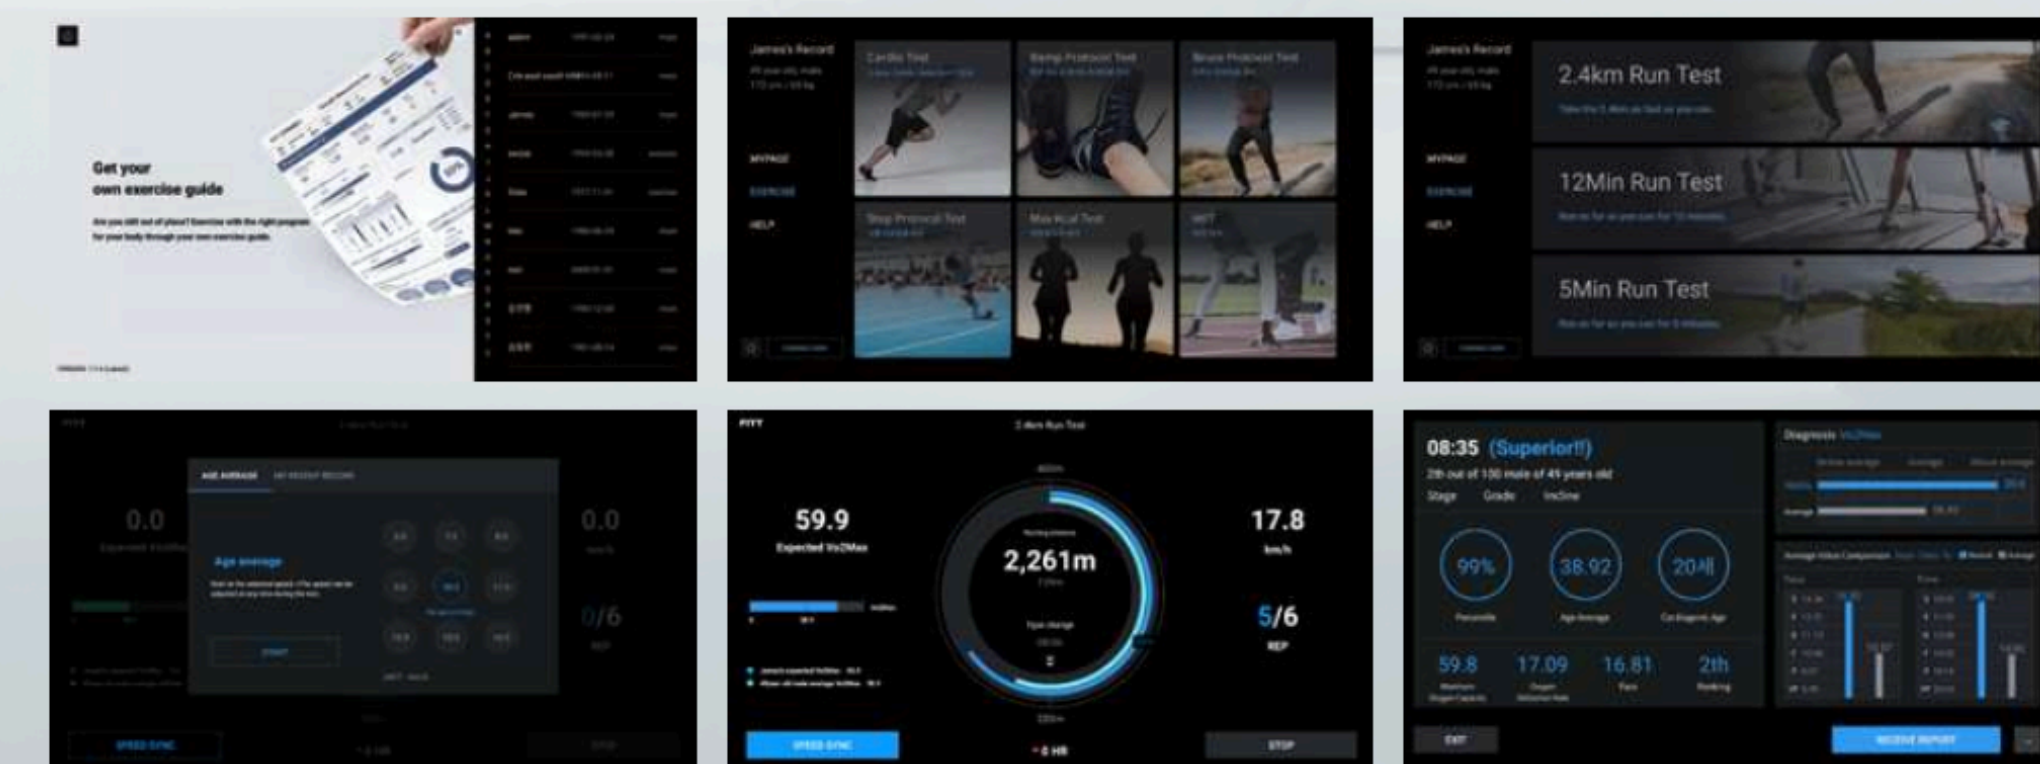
Get your own exercise guide

James's Record

MYPAGE

EXERCISE

HELP

Cardio Test

Ramp Protocol Test

Bruce Protocol Test

Step Protocol Test

Max Kcal Test

HIIT

2.4km Run Test

12Min Run Test

5Min Run Test

AGE AVERAGE

MY RECENT RECORD

0.0

0.0

Age average

START

0/6

SPEED SYNC

FITT

2.4km Run Test

59.9

Expected Vo2Max

2,261m

17.8

km/h

5/6

REP

SPEED SYNC

STOP

08:35 (Superior!!)

2th out of 100 male of 49 years old

Stage

Grade

Incline

99%

Percentile

38.92

Age Average

20세

Cardiogenic Age

59.8

17.09

16.81

2th

Ranking

Diagnosis

EXIT

RECEIVE REPORT